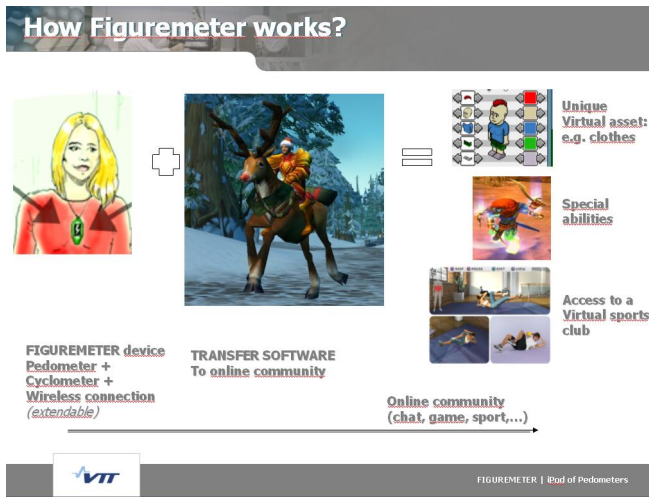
How Figuremeter works?

Unique Virtual asset: e.g. clothes

Special abilities

Access to a Virtual sports club

FIGUREMETER device
Pedometer +
Cyclometer +
Wireless connection
(extendable)

TRANSFER SOFTWARE
To online community

Online community
(chat, game, sport,...)

VTT

FIGUREMETER | iPod of Pedometers